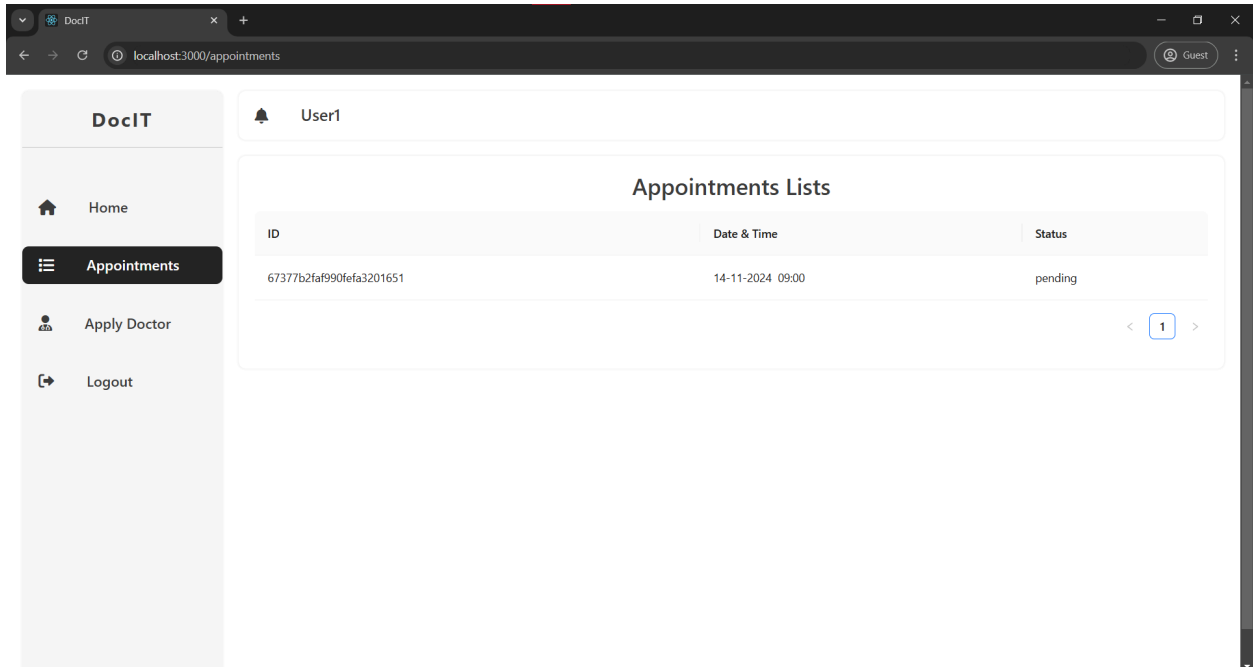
DocIT

localhost:3000/appointments

Guest

DocIT

Home

Appointments

Apply Doctor

Logout

User1

Appointments Lists

| ID | Date & Time | Status |
|---|---|---|
| 67377b2faf990fefa3201651 | 14-11-2024 09:00 | pending |

< 1 >